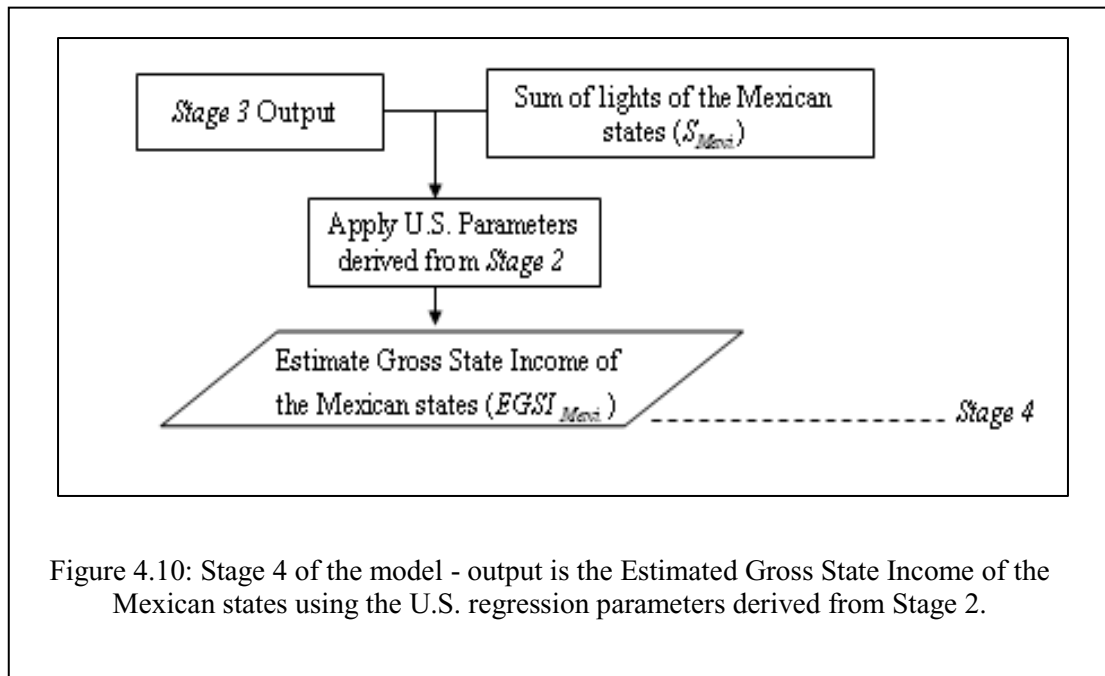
*Stage 3* Output

Sum of lights of the Mexican states ($S_{Mexi}$)

Apply U.S. Parameters derived from *Stage 2*

Estimate Gross State Income of the Mexican states ($EGSI_{Mexi}$)

*Stage 4*

Figure 4.10: Stage 4 of the model - output is the Estimated Gross State Income of the Mexican states using the U.S. regression parameters derived from Stage 2.